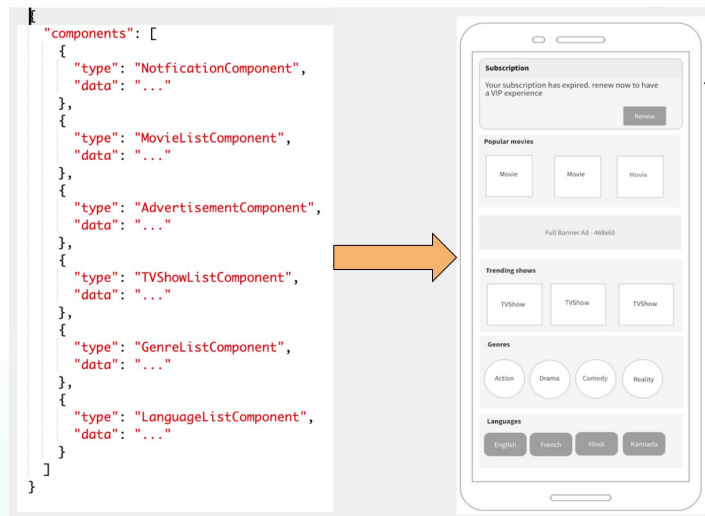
{
"components": [
{
"type": "NotficationComponent",
"data": "..."
},
{
"type": "MovieListComponent",
"data": "..."
},
{
"type": "AdvertisementComponent",
"data": "..."
},
{
"type": "TVShowListComponent",
"data": "..."
},
{
"type": "GenreListComponent",
"data": "..."
},
{
"type": "LanguageListComponent",
"data": "..."
}
]
}

Subscription

Your subscription has expired. renew now to have a VIP experience

Renew

Popular movies

Movie

Movie

Movie

Full Banner Ad - 468x60

Trending shows

TVShow

TVShow

TVShow

Genres

Action

Drama

Comedy

Reality

Languages

English

French

Hindi

Kannada